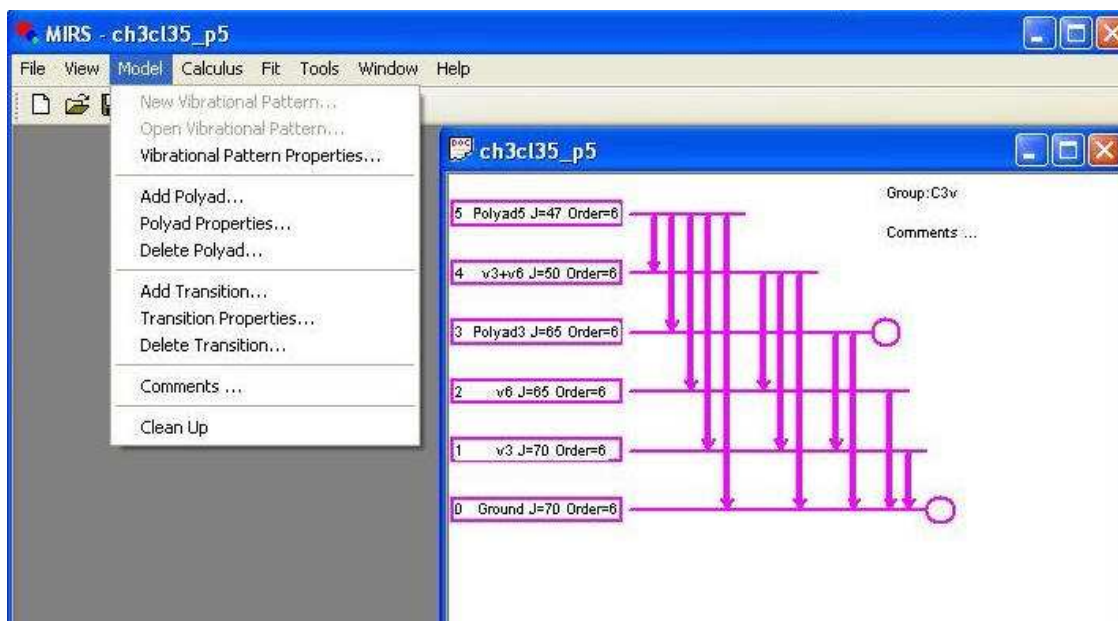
MIRS - ch3cl35_p5

File View Model Calculus Fit Tools Window Help

New Vibrational Pattern...
Open Vibrational Pattern...
Vibrational Pattern Properties...

Add Polyad...
Polyad Properties...
Delete Polyad...

Add Transition...
Transition Properties...
Delete Transition...

Comments ...

Clean Up

ch3cl35_p5

Group:C3v

Comments ...

5 Polyad5 J=47 Order=6

4 v3+v6 J=50 Order=6

3 Polyad3 J=65 Order=6

2 v6 J=65 Order=6

1 v3 J=70 Order=6

0 Ground J=70 Order=6